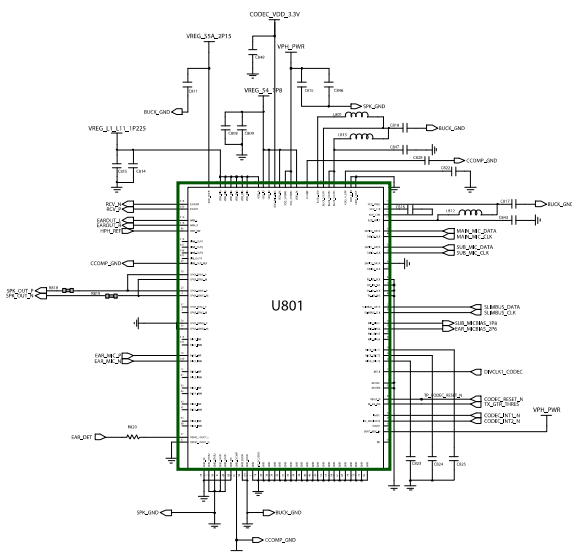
CODEC_VDD_3.3V
VREG_S5A_2P15
VPH_PWR
C840
C811
C816
C806
BUCK_GND
VREG_S4_1P8
SPK_GND
C808
C809
L801
C818
BUCK_GND
VREG_L1_L11_1P225
L803
C817
C820
CCOMP_GND
C815
C814
C822
C812
BUCK_GND
L802
C803
RCV_N
RCV_P
EAROUT_L
EAROUT_R
HPH_REF
MAIN_MIC_DATA
MAIN_MIC_CLK
SUB_MIC_DATA
SUB_MIC_CLK
CCOMP_GND
U801
SPK_OUT_P
SPK_OUT_N
R818
R819
SLIMBUS_DATA
SLIMBUS_CLK
SUB_MICBIAS_1P8
EAR_MICBIAS_2P8
EAR_MIC_P
EAR_MIC_N
DIVCLK1_CODEC
TX_CODEC_RESET_N
CODEC_RESET_N
TX_DTR_THREE
CODEC_INT1_N
CODEC_INT2_N
VPH_PWR
EAR_DET
R820
C823
C824
C825
SPK_GND
BUCK_GND
CCOMP_GND